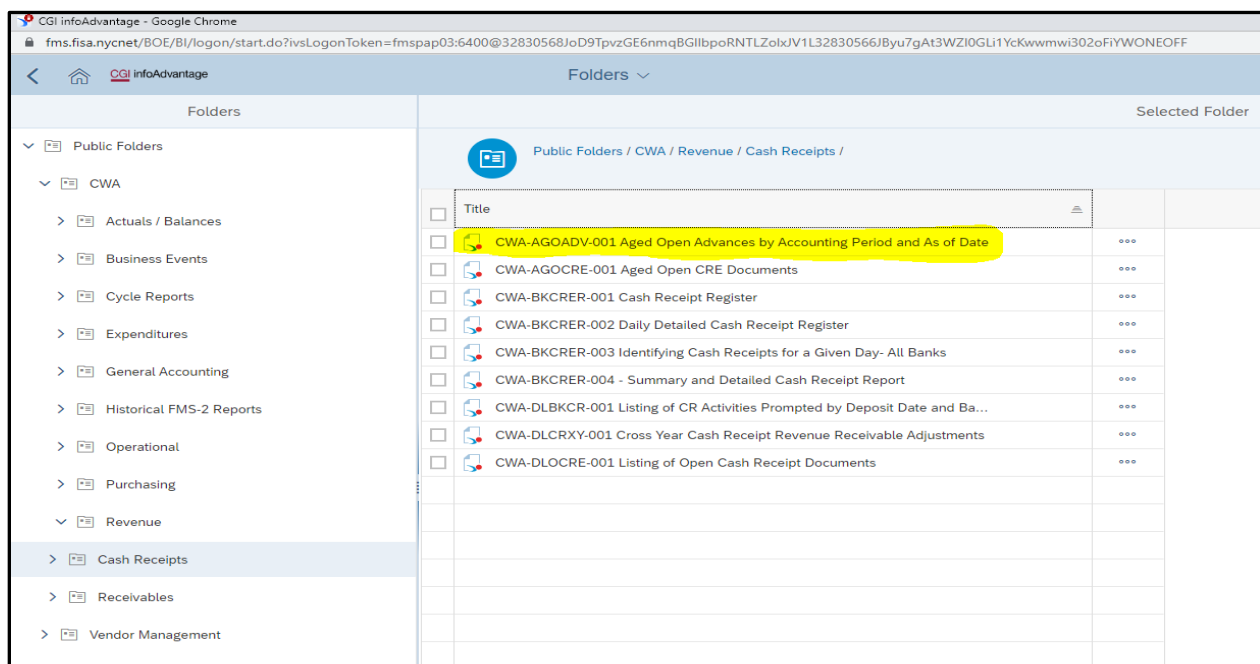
CGI infoAdvantage - Google Chrome

fms.fisa.nycnet/BOE/BI/logon/start.do?ivsLogonToken=fmspap03:6400@32830568JoD9TpvzGE6nmqBGIlbpoRNTLZolxJV1L32830566JByu7gAt3WZI0GLi1YcKwwmwi302oFiYWONEOFF

CGI infoAdvantage

Folders

Folders

Selected Folder

Public Folders

CWA

Actuals / Balances

Business Events

Cycle Reports

Expenditures

General Accounting

Historical FMS-2 Reports

Operational

Purchasing

Revenue

Cash Receipts

Receivables

Vendor Management

Public Folders / CWA / Revenue / Cash Receipts /

Title

CWA-AGOADV-001 Aged Open Advances by Accounting Period and As of Date

CWA-AGOCRE-001 Aged Open CRE Documents

CWA-BKCRER-001 Cash Receipt Register

CWA-BKCRER-002 Daily Detailed Cash Receipt Register

CWA-BKCRER-003 Identifying Cash Receipts for a Given Day- All Banks

CWA-BKCRER-004 - Summary and Detailed Cash Receipt Report

CWA-DLBKCR-001 Listing of CR Activities Prompted by Deposit Date and Ba...

CWA-DLCRXY-001 Cross Year Cash Receipt Revenue Receivable Adjustments

CWA-DLOCRE-001 Listing of Open Cash Receipt Documents